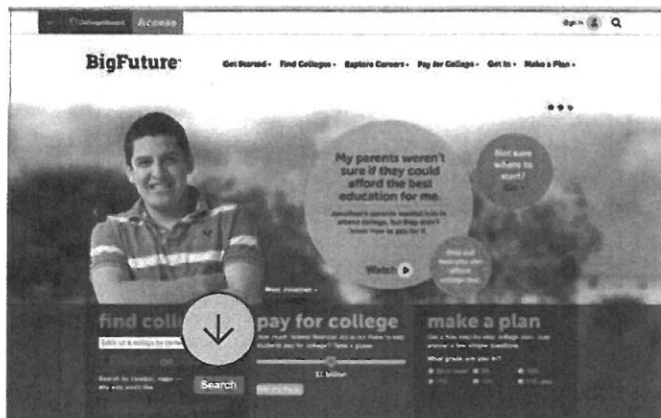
CollegeBoard Access

Sign In Q

BigFuture

Get Started ▾ Find Colleges ▾ Explore Careers ▾ Pay for College ▾ Get In ▾ Make a Plan ▾

My parents weren't sure if they could afford the best education for me.

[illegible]

Watch

Not sure where to start? Go

Find out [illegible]

Meet Jonathan ›

find colle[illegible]

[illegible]

Search

pay for college

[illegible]

$1 Billion

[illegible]

make a plan

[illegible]

What grade are you in?

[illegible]